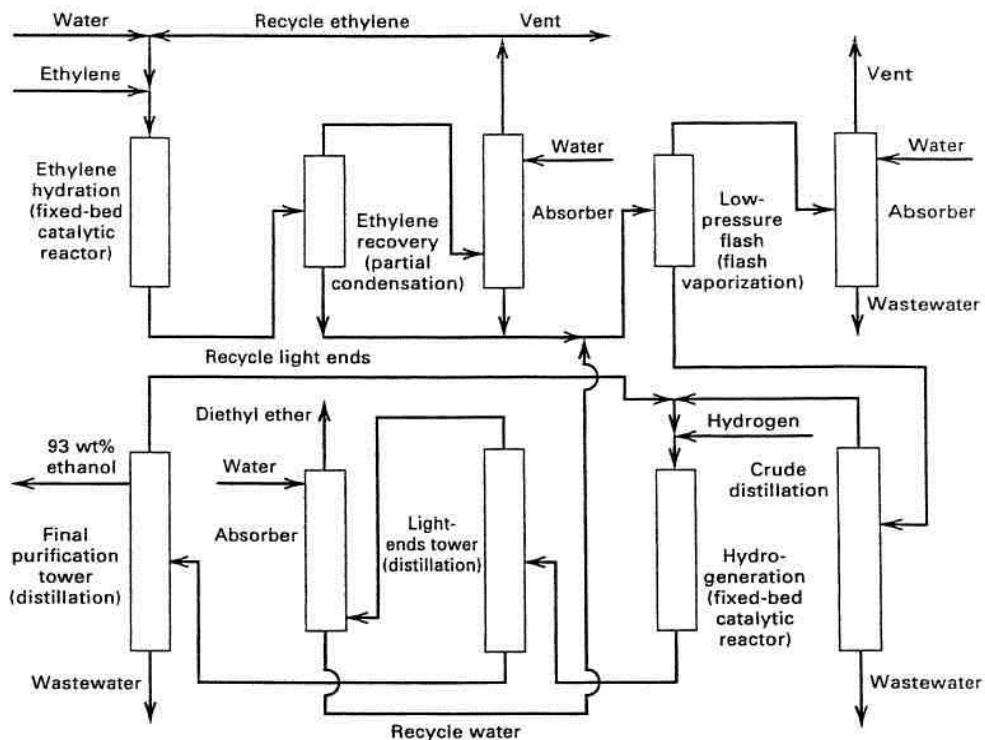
Water

Recycle ethylene

Vent

Ethylene

Ethylene hydration (fixed-bed catalytic reactor)

Ethylene recovery (partial condensation)

Water

Absorber

Low-pressure flash (flash vaporization)

Vent

Water

Absorber

Wastewater

Recycle light ends

Diethyl ether

Hydrogen

93 wt% ethanol

Water

Crude distillation

Final purification tower (distillation)

Absorber

Light-ends tower (distillation)

Hydro-generation (fixed-bed catalytic reactor)

Wastewater

Wastewater

Recycle water